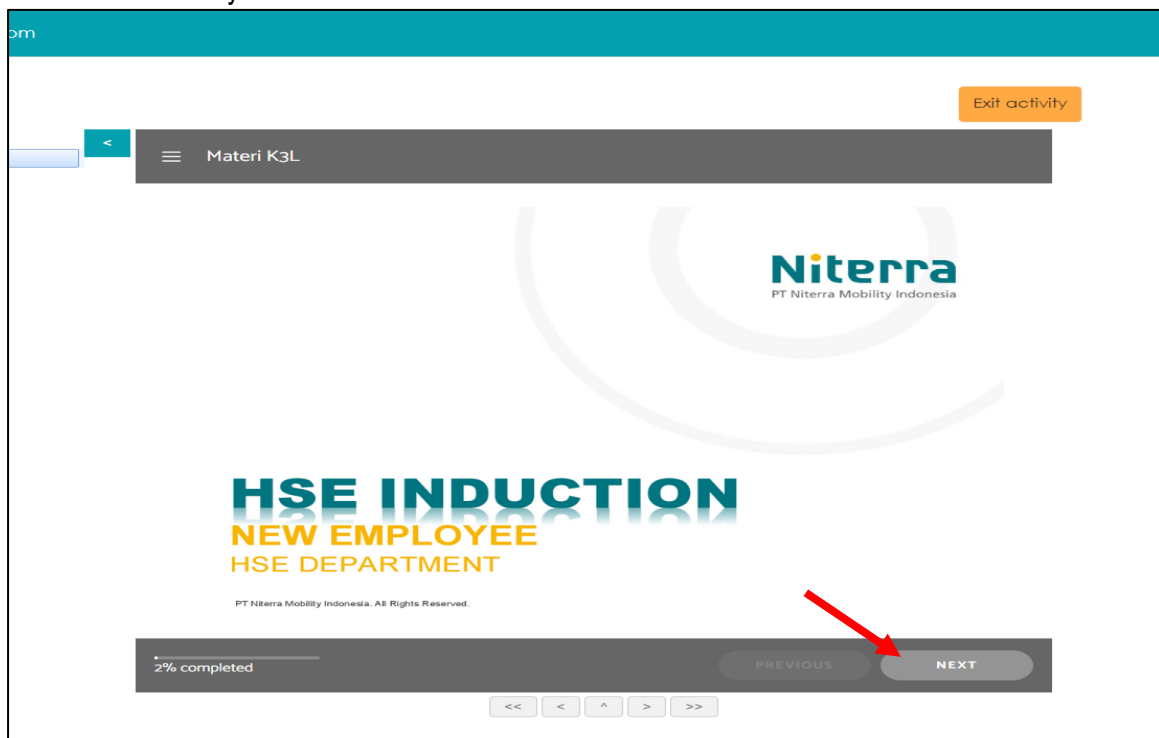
om

Exit activity

<

Materi K3L

Niterra
PT Niterra Mobility Indonesia

HSE INDUCTION
NEW EMPLOYEE
HSE DEPARTMENT

PT Niterra Mobility Indonesia. All Rights Reserved.

2% completed

PREVIOUS

NEXT

<< < ^ > >>